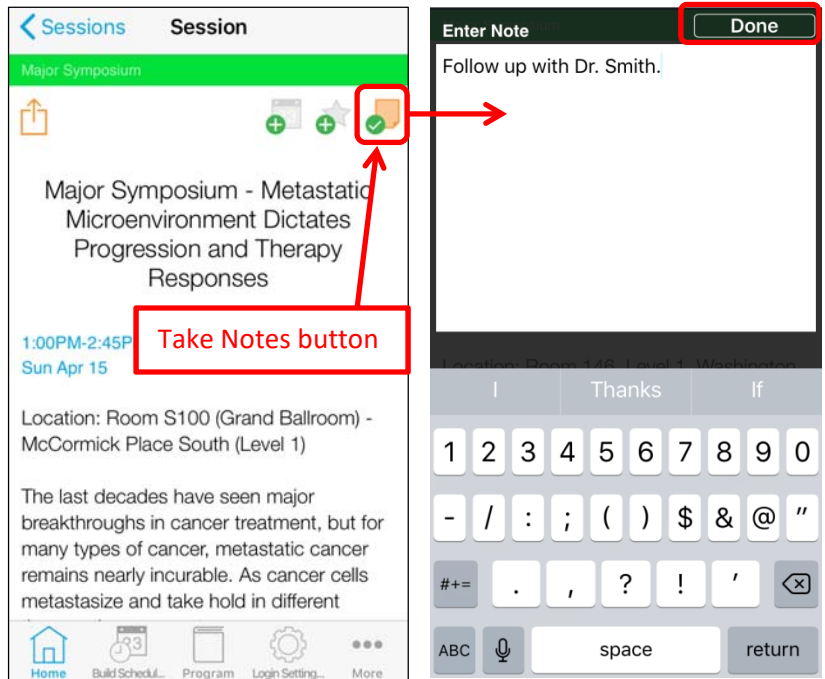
Sessions Session

Major Symposium

Major Symposium - Metastatic Microenvironment Dictates Progression and Therapy Responses

1:00PM-2:45P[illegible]
Sun Apr 15

Take Notes button

Location: Room S100 (Grand Ballroom) - McCormick Place South (Level 1)

The last decades have seen major breakthroughs in cancer treatment, but for many types of cancer, metastatic cancer remains nearly incurable. As cancer cells metastasize and take hold in different

Home Build Schedul... Program Login Setting... More

Enter Note Done

Follow up with Dr. Smith.

Location: Room 146, Level 1, Washington

I Thanks If

1 2 3 4 5 6 7 8 9 0
- / : ; ( ) $ & @ "
#+= . , ? ! '
ABC space return